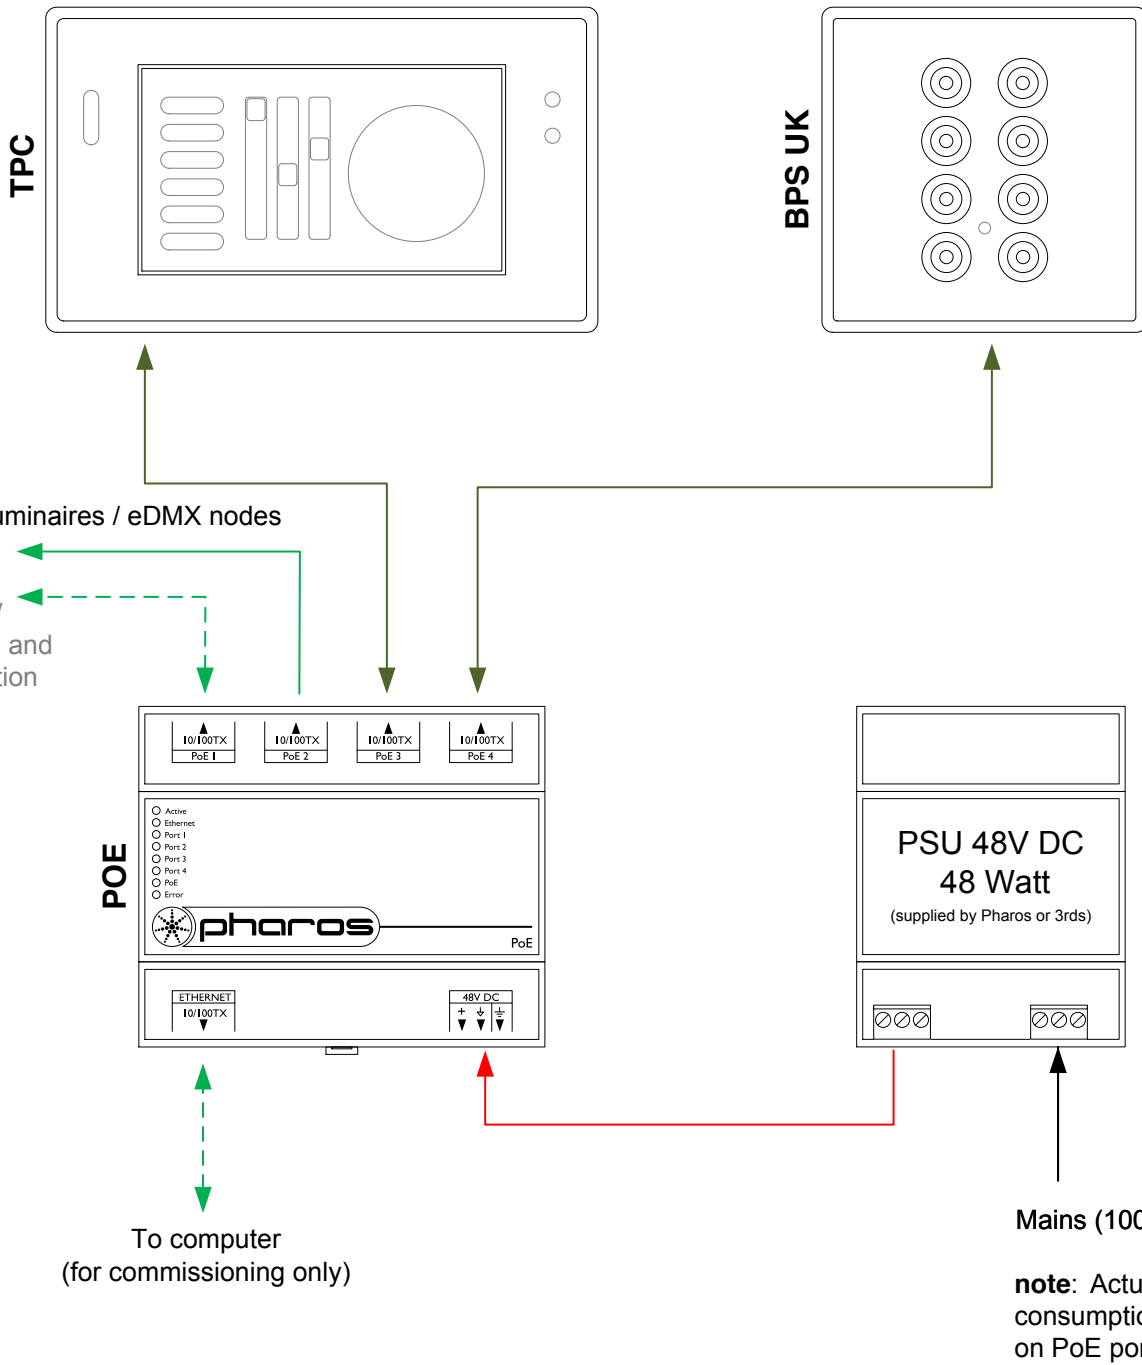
TPC

BPS UK

uminaires / eDMX nodes

and
tion

10/100TX
PoE 1

10/100TX
PoE 2

10/100TX
PoE 3

10/100TX
PoE 4

POE

Active
Ethernet
Port 1
Port 2
Port 3
Port 4
PoE
Error

pharos

PoE

ETHERNET
10/100TX

48V DC
+ ⏚ ⏚

PSU 48V DC
48 Watt
(supplied by Pharos or 3rds)

To computer
(for commissioning only)

Mains (100

**note**: Actu
consumptio
on PoE po